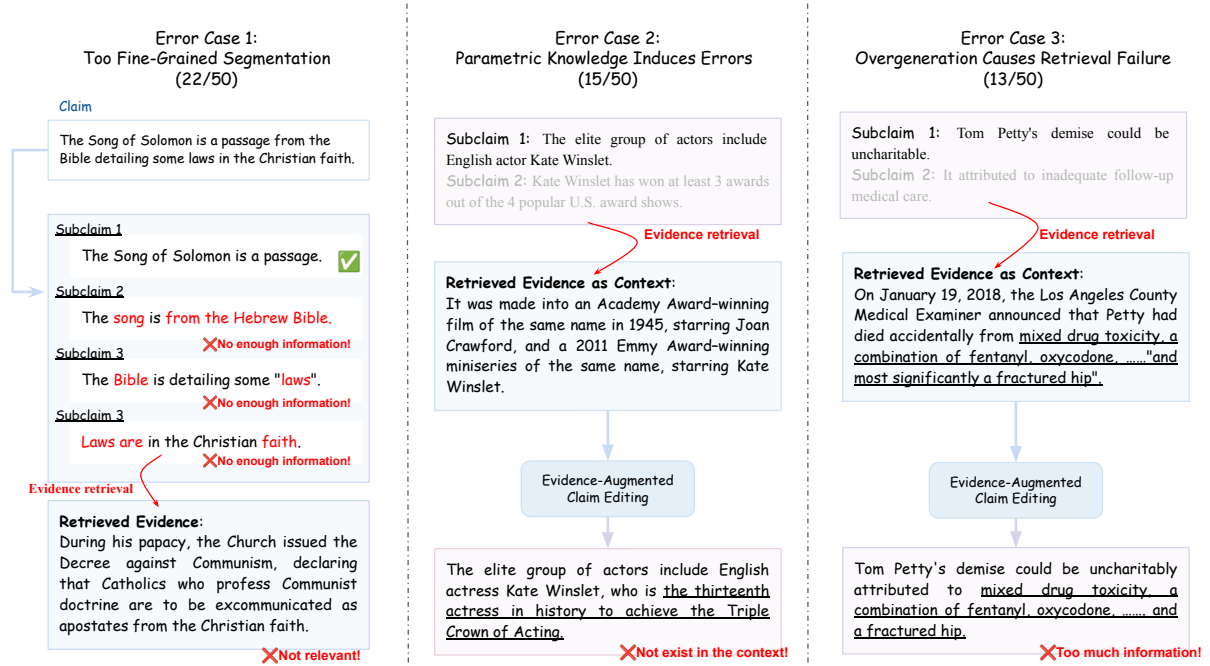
Error Case 1:
Too Fine-Grained Segmentation
(22/50)

Claim

The Song of Solomon is a passage from the Bible detailing some laws in the Christian faith.

Subclaim 1
The Song of Solomon is a passage. ✅

Subclaim 2
The song is from the Hebrew Bible.
❌No enough information!

Subclaim 3
The Bible is detailing some "laws".
❌No enough information!

Subclaim 3
Laws are in the Christian faith.
❌No enough information!

Evidence retrieval

Retrieved Evidence:
During his papacy, the Church issued the Decree against Communism, declaring that Catholics who profess Communist doctrine are to be excommunicated as apostates from the Christian faith.
❌Not relevant!

Error Case 2:
Parametric Knowledge Induces Errors
(15/50)

Subclaim 1: The elite group of actors include English actor Kate Winslet.
Subclaim 2: Kate Winslet has won at least 3 awards out of the 4 popular U.S. award shows.

Evidence retrieval

Retrieved Evidence as Context:
It was made into an Academy Award–winning film of the same name in 1945, starring Joan Crawford, and a 2011 Emmy Award–winning miniseries of the same name, starring Kate Winslet.

Evidence-Augmented Claim Editing

The elite group of actors include English actress Kate Winslet, who is the thirteenth actress in history to achieve the Triple Crown of Acting.
❌Not exist in the context!

Error Case 3:
Overgeneration Causes Retrieval Failure
(13/50)

Subclaim 1: Tom Petty's demise could be uncharitable.
Subclaim 2: It attributed to inadequate follow-up medical care.

Evidence retrieval

Retrieved Evidence as Context:
On January 19, 2018, the Los Angeles County Medical Examiner announced that Petty had died accidentally from mixed drug toxicity, a combination of fentanyl, oxycodone, ……"and most significantly a fractured hip".

Evidence-Augmented Claim Editing

Tom Petty's demise could be uncharitably attributed to mixed drug toxicity, a combination of fentanyl, oxycodone, ……, and a fractured hip.
❌Too much information!